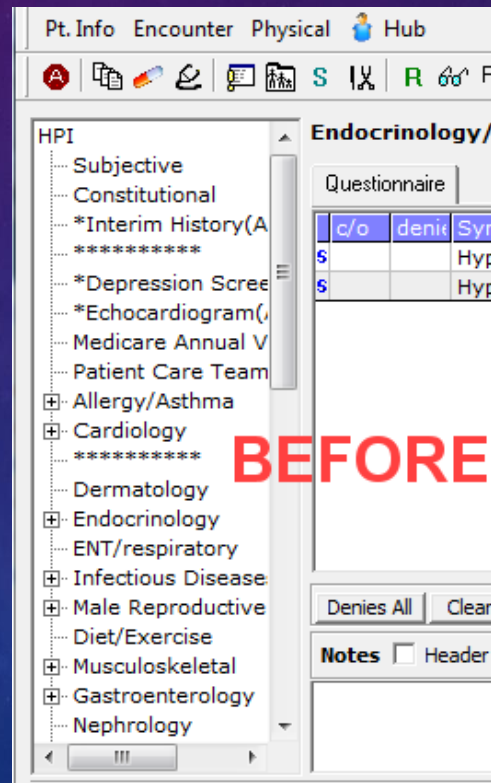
Pt. Info Encounter Physical Hub

A S R F

HPI
Subjective
Constitutional
*Interim History(A
**********
*Depression Scree
*Echocardiogram(
Medicare Annual V
Patient Care Team
Allergy/Asthma
Cardiology
**********
Dermatology
Endocrinology
ENT/respiratory
Infectious Disease
Male Reproductive
Diet/Exercise
Musculoskeletal
Gastroenterology
Nephrology

Endocrinology/

Questionnaire

| | c/o | denie | Syr |
|---|---|---|---|
| s | | | Hyp |
| s | | | Hyp |

BEFORE

Denies All Clear

Notes Header